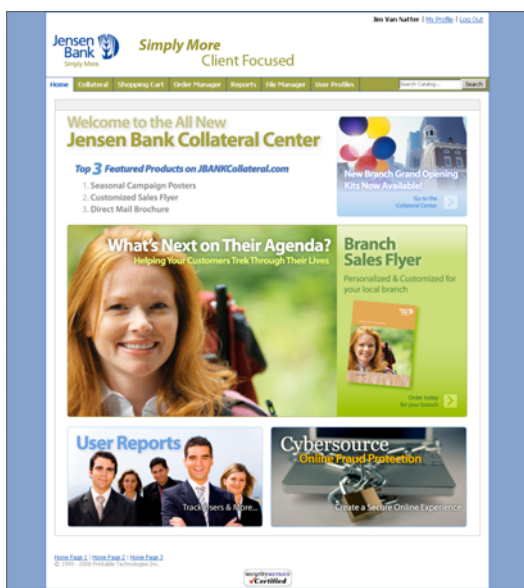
Jim Van Natter | My Profile | Log Out

Jensen Bank
Simply More

Simply More
Client Focused

Home | Collateral | Shopping Cart | Order Manager | Reports | File Manager | User Profiles

Search Catalog... | Search

Welcome to the All New
Jensen Bank Collateral Center

Top 3 Featured Products on JBANKCollateral.com
1. Seasonal Campaign Posters
2. Customized Sales Flyer
3. Direct Mail Brochure

New Branch Grand Opening Kits Now Available!
Go to the Collateral Center

What's Next on Their Agenda?
Helping Your Customers Trek Through Their Lives

Branch Sales Flyer
Personalized & Customized for your local branch

Order today for your branch

User Reports
Track Users & More...

Cybersource
Online Fraud Protection
Create a Secure Online Experience

Home Page 1 | Home Page 2 | Home Page 3
© 1999 - 2008 Printable Technologies Inc.

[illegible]
Certified